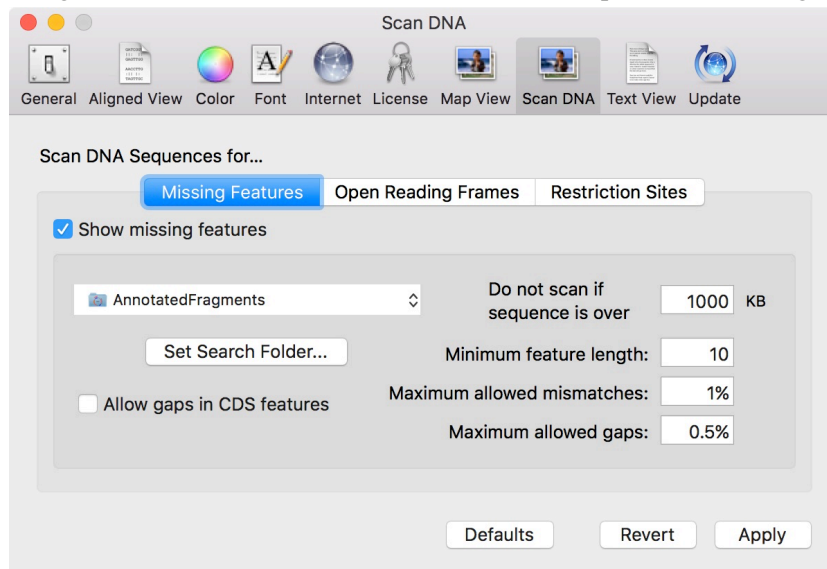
Scan DNA

General Aligned View Color Font Internet License Map View Scan DNA Text View Update

Scan DNA Sequences for...

Missing Features | Open Reading Frames | Restriction Sites

Show missing features

AnnotatedFragments

Do not scan if sequence is over 1000 KB

Set Search Folder...

Minimum feature length: 10

Allow gaps in CDS features

Maximum allowed mismatches: 1%

Maximum allowed gaps: 0.5%

Defaults Revert Apply